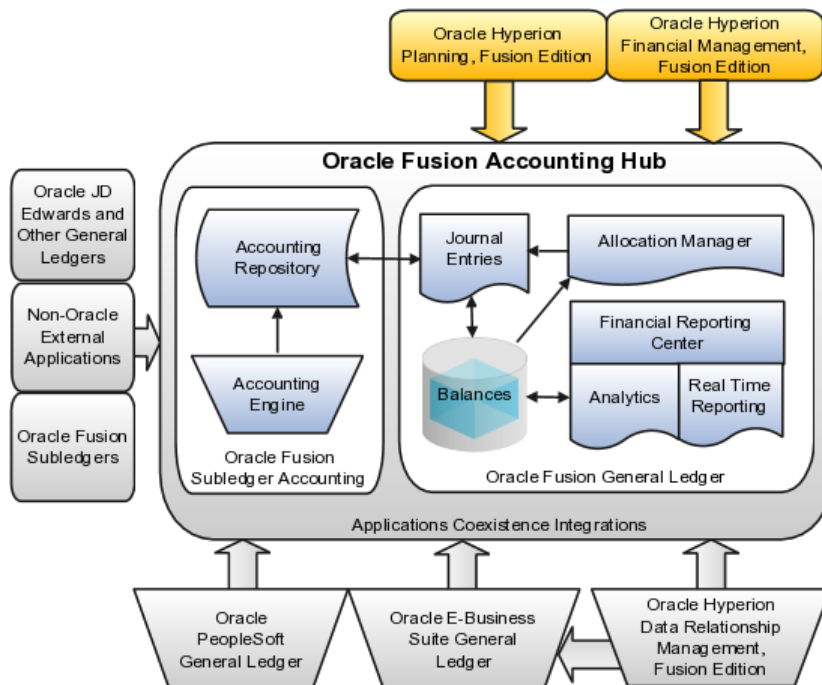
Oracle Hyperion Planning, Fusion Edition

Oracle Hyperion Financial Management, Fusion Edition

Oracle Fusion Accounting Hub

Oracle JD Edwards and Other General Ledgers

Non-Oracle External Applications

Oracle Fusion Subledgers

Accounting Repository

Accounting Engine

Oracle Fusion Subledger Accounting

Journal Entries

Allocation Manager

Balances

Financial Reporting Center

Analytics

Real Time Reporting

Oracle Fusion General Ledger

Applications Coexistence Integrations

Oracle PeopleSoft General Ledger

Oracle E-Business Suite General Ledger

Oracle Hyperion Data Relationship Management, Fusion Edition